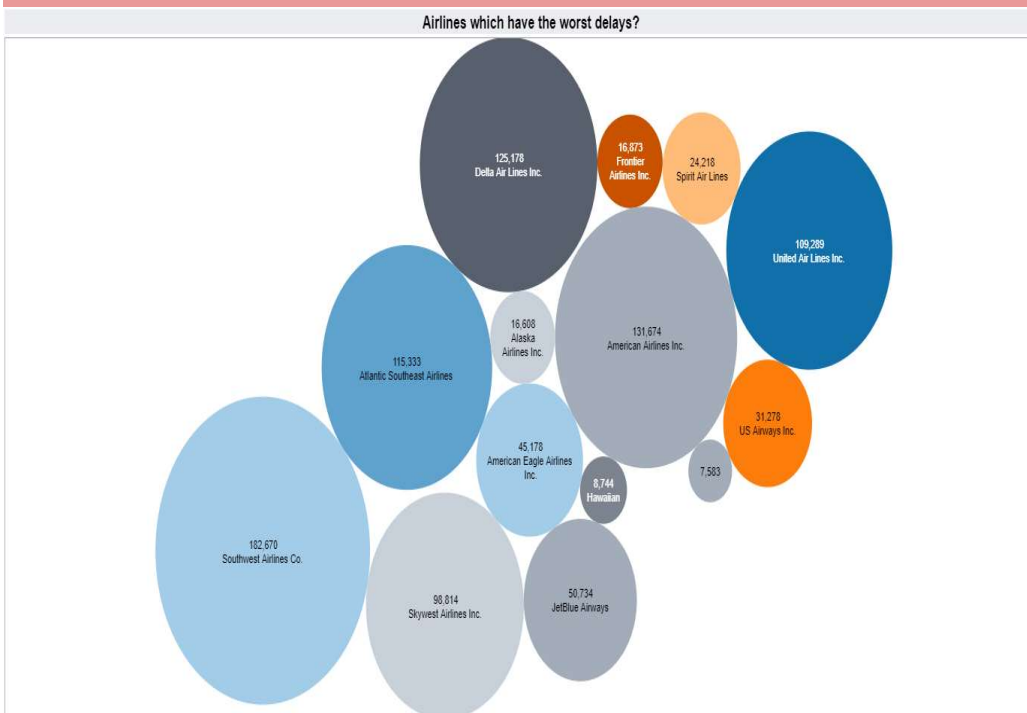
Airlines which have the worst delays?

125,178
Delta Air Lines Inc.

16,873
Frontier
Airlines Inc.

24,218
Spirit Air Lines

109,289
United Air Lines Inc.

16,608
Alaska
Airlines Inc.

131,674
American Airlines Inc.

115,333
Atlantic Southeast Airlines

31,278
US Airways Inc.

45,178
American Eagle Airlines
Inc.

7,583

8,744
Hawaiian

182,670
Southwest Airlines Co.

98,814
Skywest Airlines Inc.

50,734
JetBlue Airways